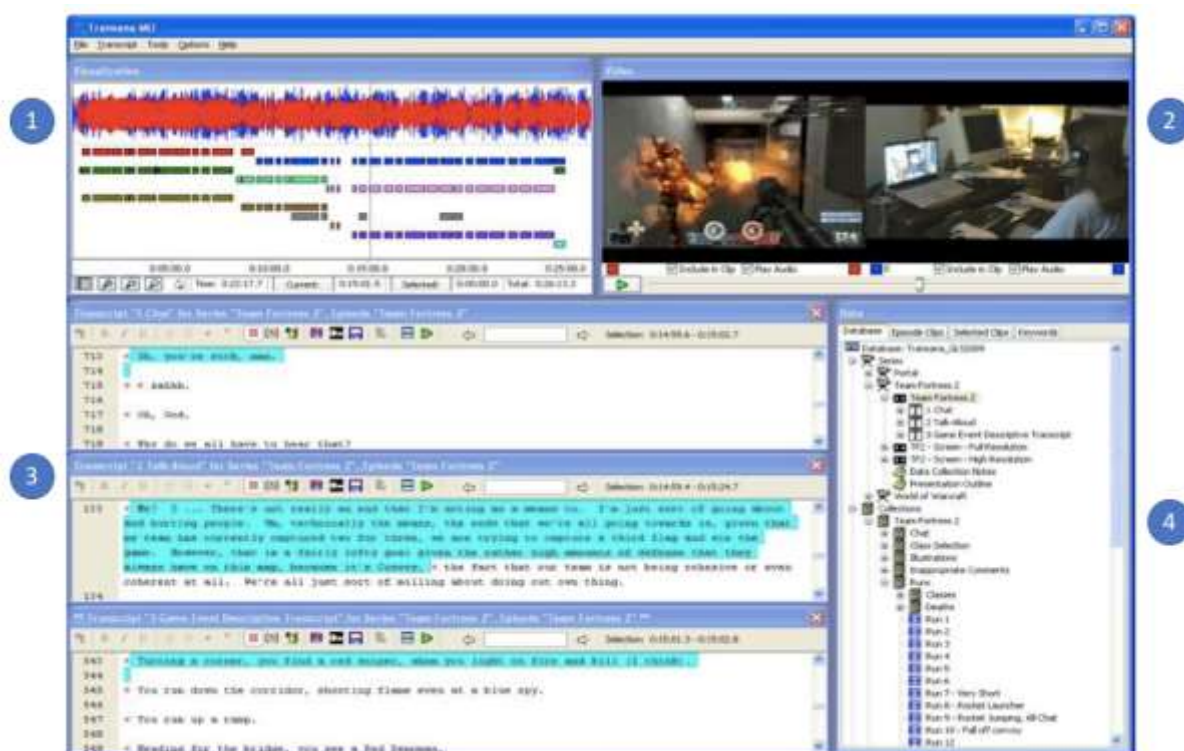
Transana MU
File Transcript Tools Options Help

Visualization

1

Video

2

0:00:00.0 0:10:00.0 0:15:00.0 0:20:00.0 0:25:00.0

Now: 0:22:17.7 Current: 0:15:01.5 Selected: 0:00:00.0 Total: 0:26:13.3

Include in Clip Play Audio Include in Clip Play Audio

Transcript "1 Chat" for Series "Team Fortress 2", Episode "Team Fortress 2"

Selection: 0:14:59.6 - 0:15:01.7

713 • Oh, you're such, man.
714 •
715 • • Aahhh.
716
717 • Oh, God.
718
719 • Why do we all have to hear that?

3

Transcript "2 Talk-Aloud" for Series "Team Fortress 2", Episode "Team Fortress 2"

Selection: 0:14:59.4 - 0:15:24.7

115 • Me? I ... There's not really an end that I'm acting as a means to. I'm just sort of going about and hurting people. Um, technically the means, the ends that we're all going towards is, given that my team has currently captured two for three, we are trying to capture a third flag and win the game. However, that is a fairly lofty goal given the rather high amounts of defense that they always have on this map, because it's Cuboro. • the fact that our team is not being cohesive or even coherent at all. We're all just sort of milling about doing our own thing.
116

Transcript "3 Game Event Descriptive Transcript" for Series "Team Fortress 2", Episode "Team Fortress 2"

Selection: 0:15:01.5 - 0:15:02.8

343 • Turning a corner, you find a red Sniper, whom you light on fire and kill (I think).
344
345 • You run down the corridor, shooting flame even at a blue spy.
346
347 • You run up a ramp.
348
349 • Heading for the bridge, you see a Red Engineer.

Data

Database Episode Clips Selected Clips Keywords

Database: Transana_GLS2009
Series
Portal
Team Fortress 2
Team Fortress 2
1 Chat
2 Talk-Aloud
3 Game Event Descriptive Transcript
TF2 - Screen - Full Resolution
TF2 - Screen - High Resolution
Data Collection Notes
Presentation Outline
World of Warcraft
Collections
Team Fortress 2
Chat
Class Selection
Illustrations
Inappropriate Comments
Runs
Classes
Deaths
Run 1
Run 2
Run 3
Run 4
Run 5
Run 6
Run 7 - Very Short
Run 8 - Rocket Launcher
Run 9 - Rocket Jumping, Kill Chat
Run 10 - Fall off convoy
Run 12

4